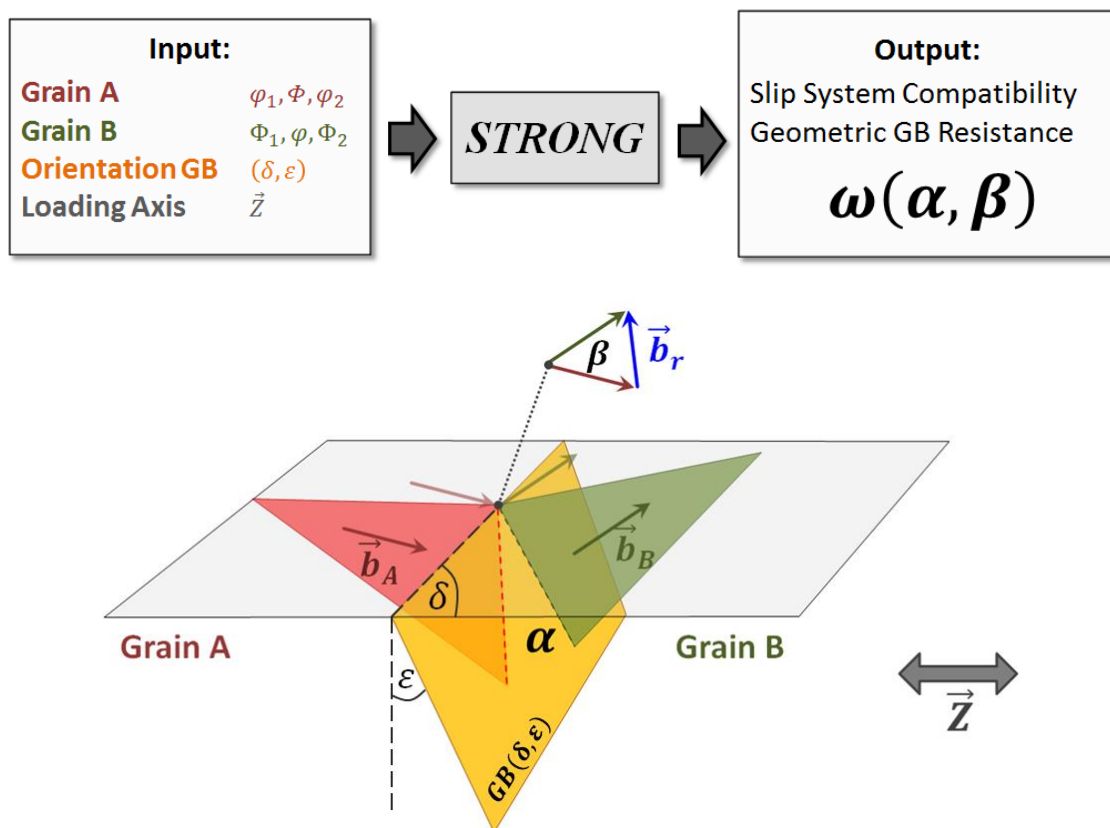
Input:
Grain A $\varphi_1, \Phi, \varphi_2$
Grain B $\Phi_1, \varphi, \Phi_2$
Orientation GB $(\delta, \varepsilon)$
Loading Axis $\vec{Z}$

STRONG

Output:
Slip System Compatibility
Geometric GB Resistance
$\omega(\alpha, \beta)$

$\beta$ $\vec{b}_r$

$\vec{b}_A$ $\vec{b}_B$ $\delta$ $\alpha$ $\varepsilon$

Grain A Grain B

$GB(\delta, \varepsilon)$

$\vec{Z}$